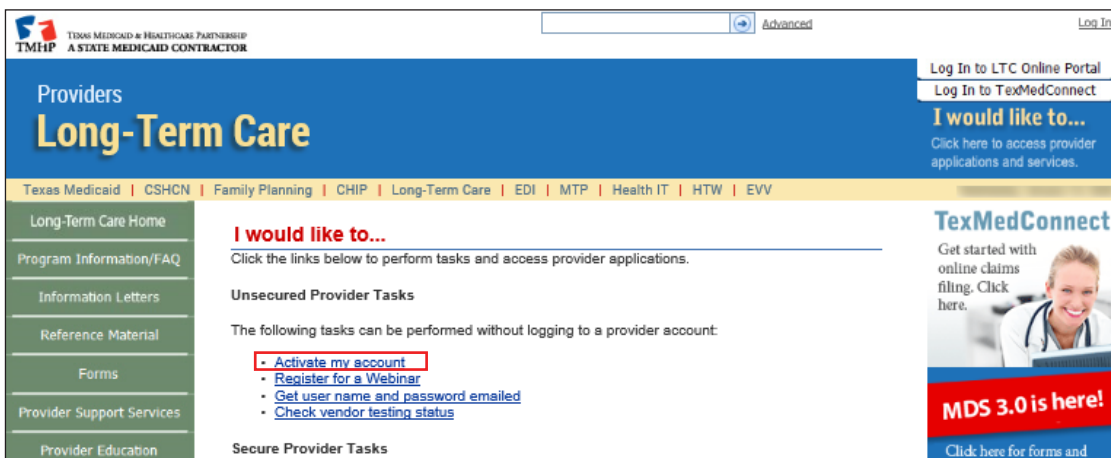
TMHP TEXAS MEDICAID & HEALTHCARE PARTNERSHIP
A STATE MEDICAID CONTRACTOR

Advanced

Log In

Log In to LTC Online Portal
Log In to TexMedConnect

Providers
Long-Term Care

I would like to...
Click here to access provider applications and services.

Texas Medicaid | CSHCN | Family Planning | CHIP | Long-Term Care | EDI | MTP | Health IT | HTW | EVV

Long-Term Care Home
Program Information/FAQ
Information Letters
Reference Material
Forms
Provider Support Services
Provider Education

I would like to...

Click the links below to perform tasks and access provider applications.

Unsecured Provider Tasks

The following tasks can be performed without logging to a provider account:

- Activate my account
- Register for a Webinar
- Get user name and password emailed
- Check vendor testing status

Secure Provider Tasks

TexMedConnect
Get started with online claims filing. Click here.

MDS 3.0 is here!
Click here for forms and